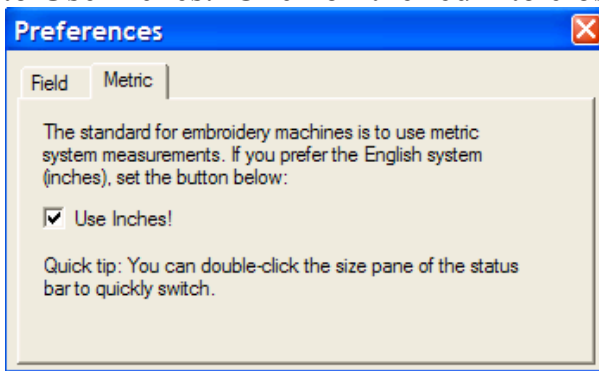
Preferences

Field

Metric

The standard for embroidery machines is to use metric system measurements. If you prefer the English system (inches), set the button below:

Use Inches!

Quick tip: You can double-click the size pane of the status bar to quickly switch.